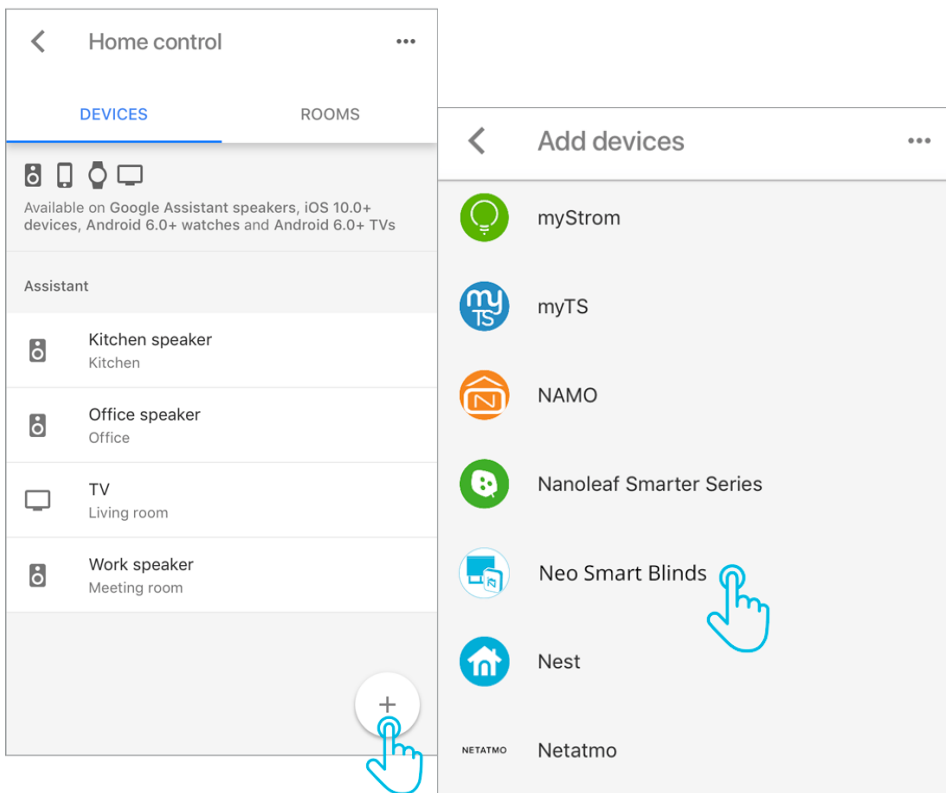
Home control

DEVICES

ROOMS

Available on Google Assistant speakers, iOS 10.0+ devices, Android 6.0+ watches and Android 6.0+ TVs

Assistant

Kitchen speaker
Kitchen

Office speaker
Office

TV
Living room

Work speaker
Meeting room

+

Add devices

myStrom

my TS

myTS

N

NAMO

Nanoleaf Smarter Series

Neo Smart Blinds

Nest

NETATMO

Netatmo